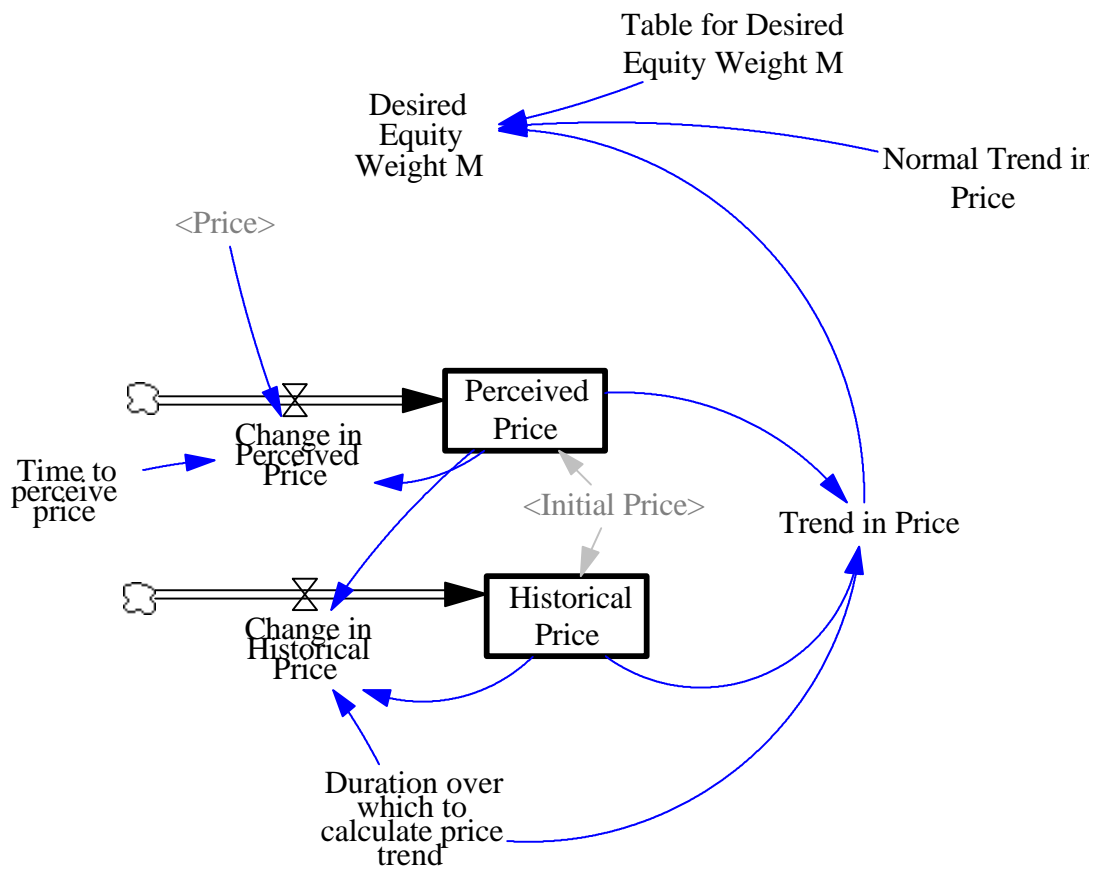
Table for Desired Equity Weight M

Desired Equity Weight M

Normal Trend in Price

<Price>

Perceived Price

Change in Perceived Price

Time to perceive price

<Initial Price>

Trend in Price

Historical Price

Change in Historical Price

Duration over which to calculate price trend